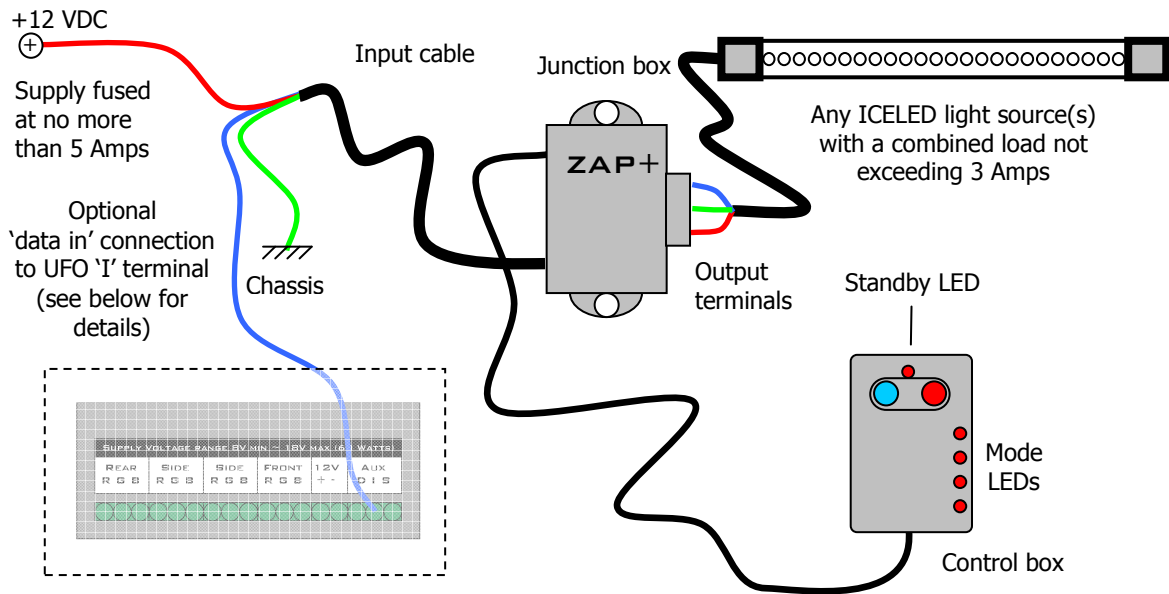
+12 VDC

Supply fused at no more than 5 Amps

Input cable

Junction box

Any ICELED light source(s) with a combined load not exceeding 3 Amps

Optional 'data in' connection to UFO 'I' terminal (see below for details)

Chassis

ZAP+

Output terminals

Standby LED

Supply Voltage range 8V min - 18V max (6 Watts)

| Rear | Side | Side | Front | 12V | Aux |
|---|---|---|---|---|---|
| R G B | R G B | R G B | R G B | + - | O I S |

Mode LEDs

Control box